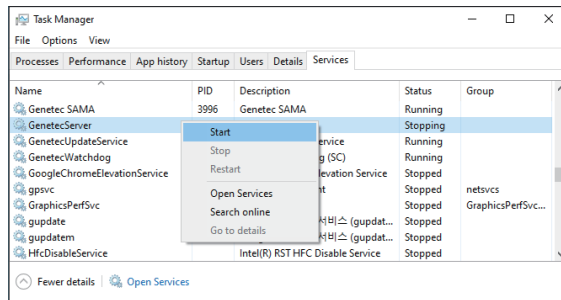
Task Manager

File Options View

Processes Performance App history Startup Users Details Services

| Name | PID | Description | Status | Group |
|---|---|---|---|---|
| Genetec SAMA | 3996 | Genetec SAMA | Running | |
| GenetecServer | | | Stopping | |
| GenetecUpdateService | | | Running | |
| GenetecWatchdog | | g (SC) | Running | |
| GoogleChromeElevationService | | levation Service | Stopped | |
| gpsvc | | t | Stopped | netsvcs |
| GraphicsPerfSvc | | | Stopped | GraphicsPerfSvc... |
| gupdate | | 서비스 (gupdat... | Stopped | |
| gupdatem | | 서비스 (gupdat... | Stopped | |
| HfcDisableService | | Intel(R) RST HFC Disable Service | Stopped | |

Start
Stop
Restart
Open Services
Search online
Go to details

Fewer details Open Services